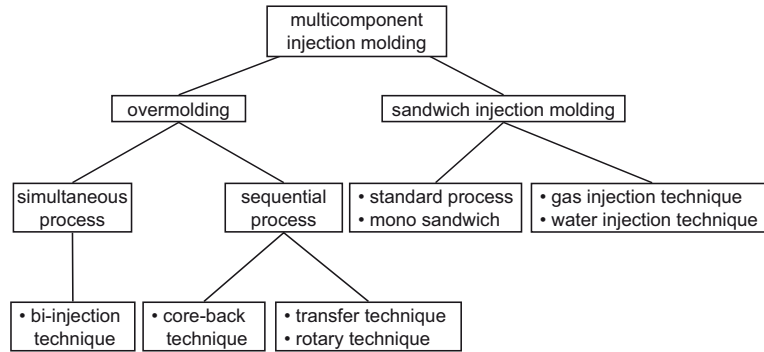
multicomponent injection molding

overmolding

sandwich injection molding

simultaneous process

sequential process

• standard process
• mono sandwich

• gas injection technique
• water injection technique

• bi-injection technique

• core-back technique

• transfer technique
• rotary technique